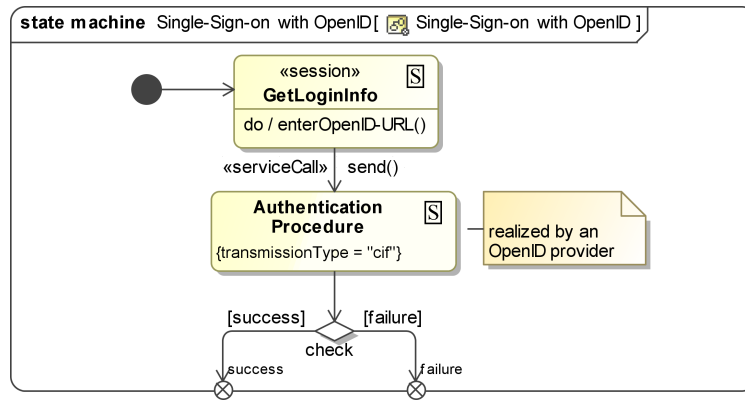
state machine Single-Sign-on with OpenID[ Single-Sign-on with OpenID ]

«session»
GetLoginInfo
S
do / enterOpenID-URL()

«serviceCall» send()

Authentication Procedure
S
{transmissionType = "cif"}

realized by an OpenID provider

[success] [failure]
check
success
failure